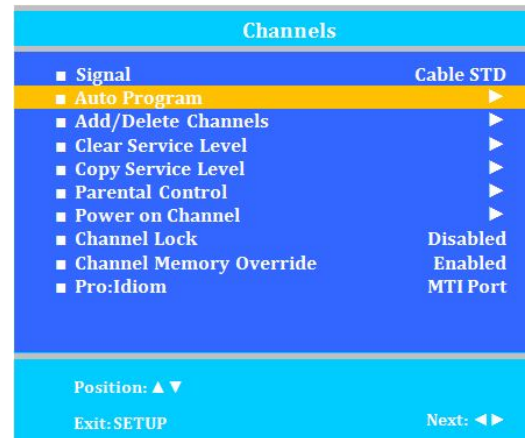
Channels

■ Signal Cable STD
■ Auto Program ►
■ Add/Delete Channels ►
■ Clear Service Level ►
■ Copy Service Level ►
■ Parental Control ►
■ Power on Channel ►
■ Channel Lock Disabled
■ Channel Memory Override Enabled
■ Pro:Idiom MTI Port

Position: ▲▼

Exit: SETUP Next: ◄►